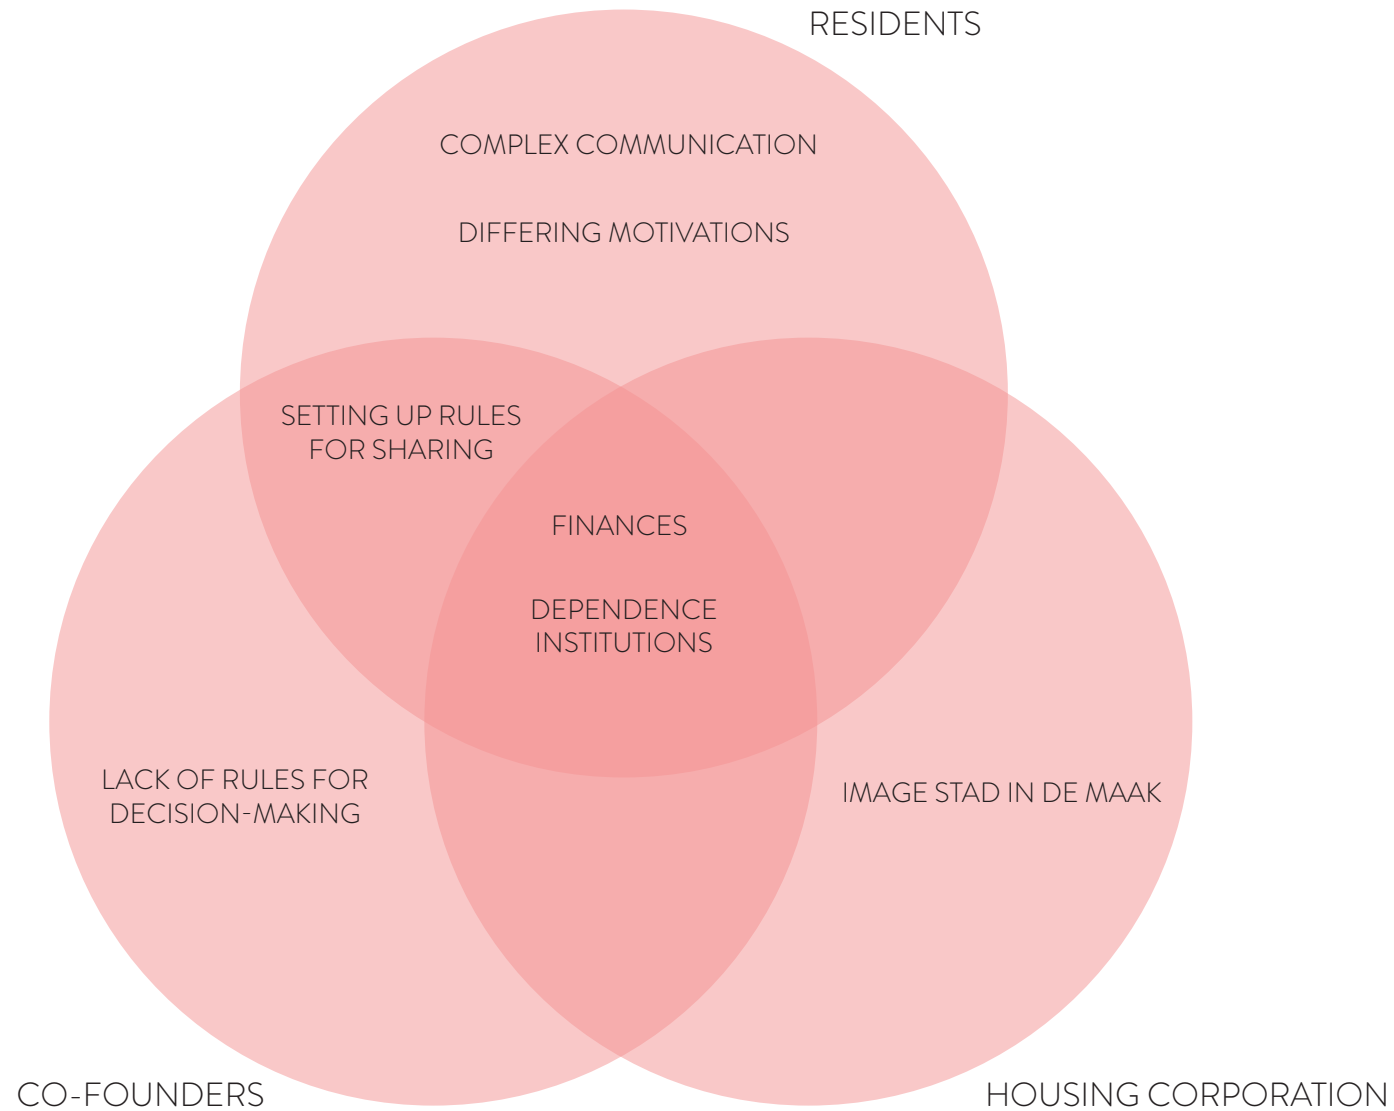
RESIDENTS

COMPLEX COMMUNICATION

DIFFERING MOTIVATIONS

SETTING UP RULES FOR SHARING

FINANCES

DEPENDENCE INSTITUTIONS

LACK OF RULES FOR DECISION-MAKING

IMAGE STAD IN DE MAAK

CO-FOUNDERS

HOUSING CORPORATION